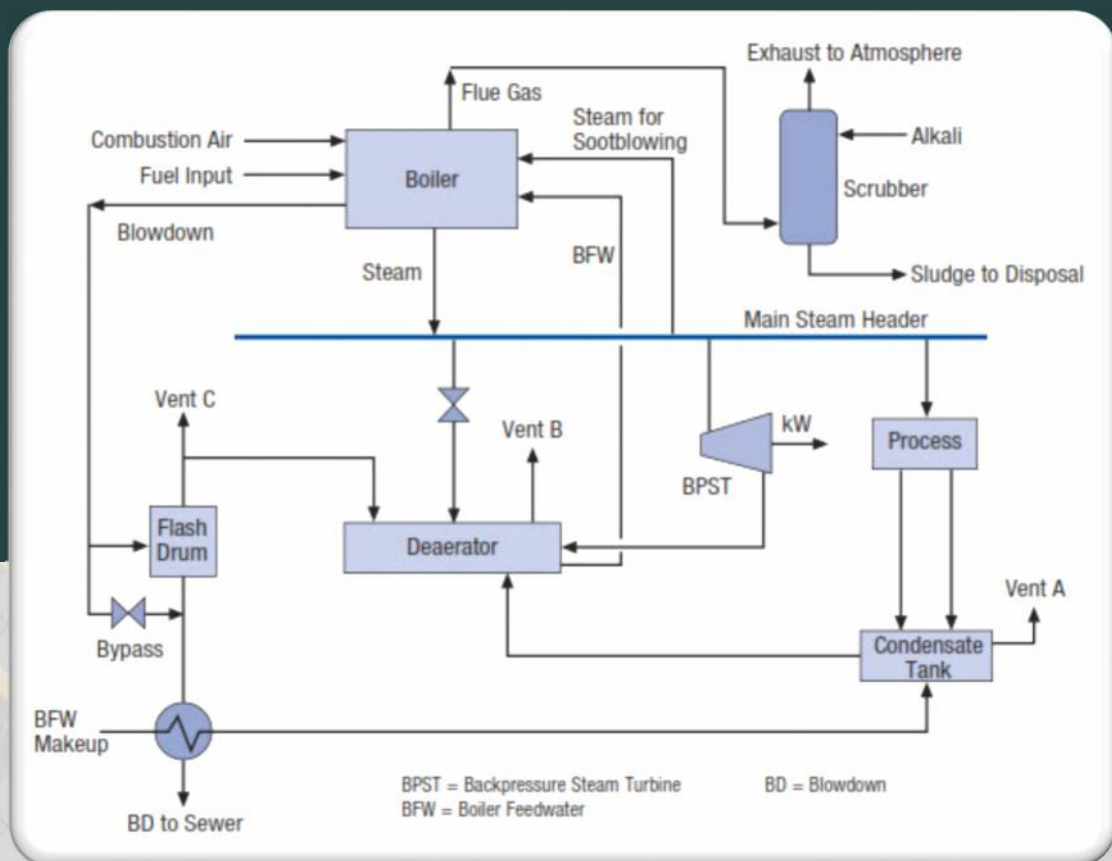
Exhaust to Atmosphere

Flue Gas

Steam for Sootblowing

Combustion Air

Fuel Input

Boiler

Alkali

Scrubber

Blowdown

BFW

Steam

Sludge to Disposal

Main Steam Header

Vent C

Vent B

kW

Process

BPST

Flash Drum

Deaerator

Vent A

Bypass

Condensate Tank

BFW Makeup

BD to Sewer

BPST = Backpressure Steam Turbine
BFW = Boiler Feedwater

BD = Blowdown